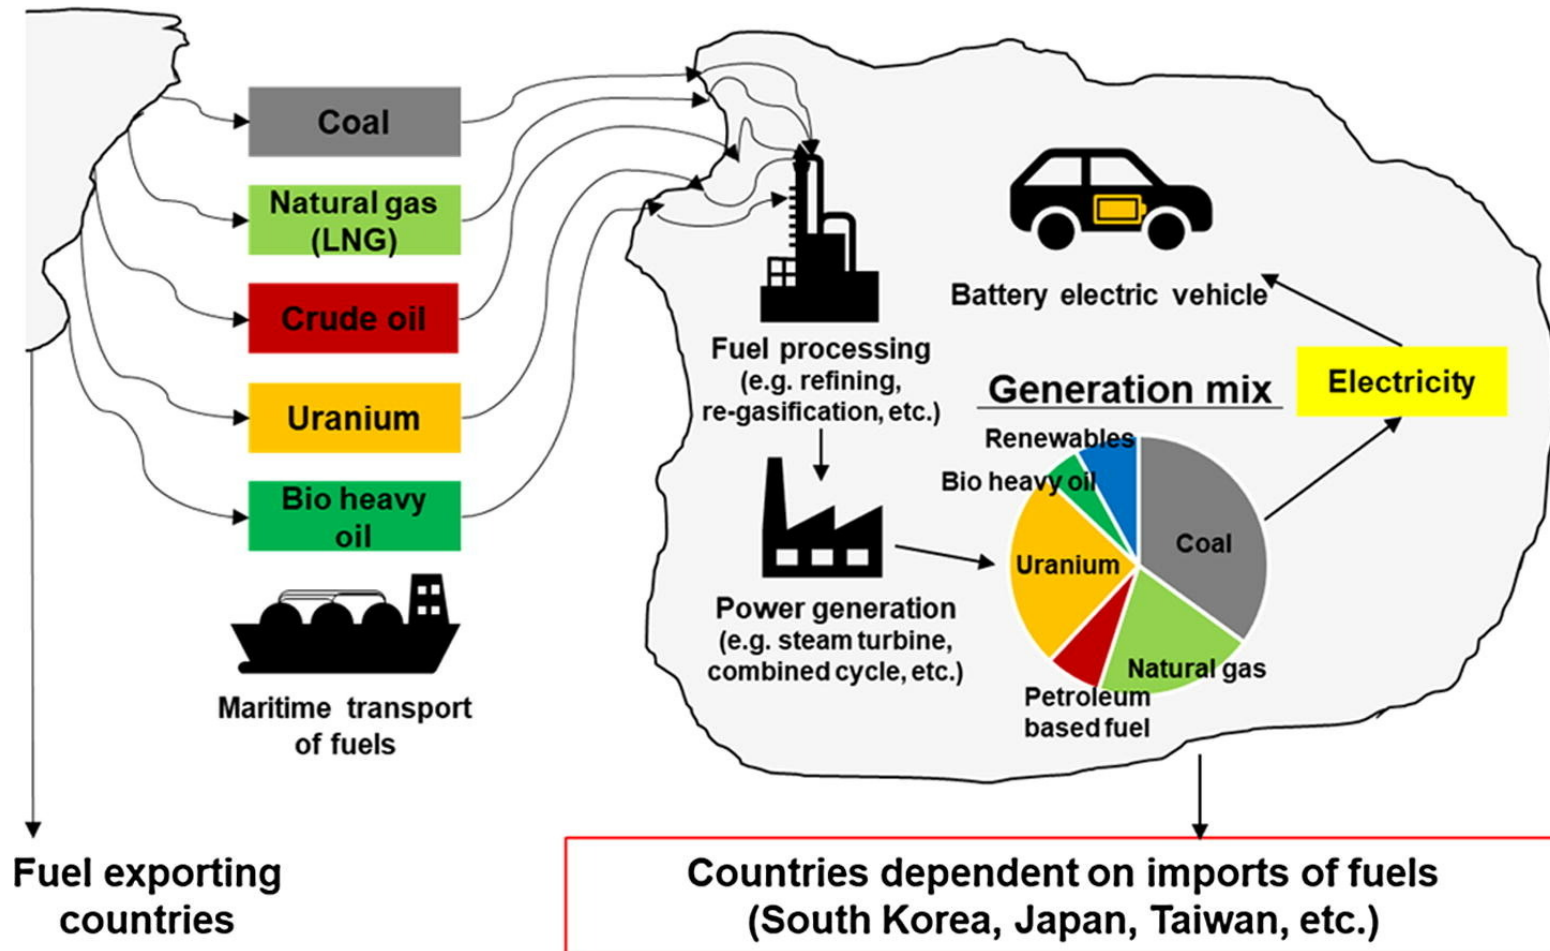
Coal

Natural gas (LNG)

Crude oil

Uranium

Bio heavy oil

Maritime transport of fuels

Fuel processing (e.g. refining, re-gasification, etc.)

Power generation (e.g. steam turbine, combined cycle, etc.)

Battery electric vehicle

Generation mix

Electricity

Renewables

Bio heavy oil

Uranium

Coal

Natural gas

Petroleum based fuel

Fuel exporting countries

Countries dependent on imports of fuels (South Korea, Japan, Taiwan, etc.)